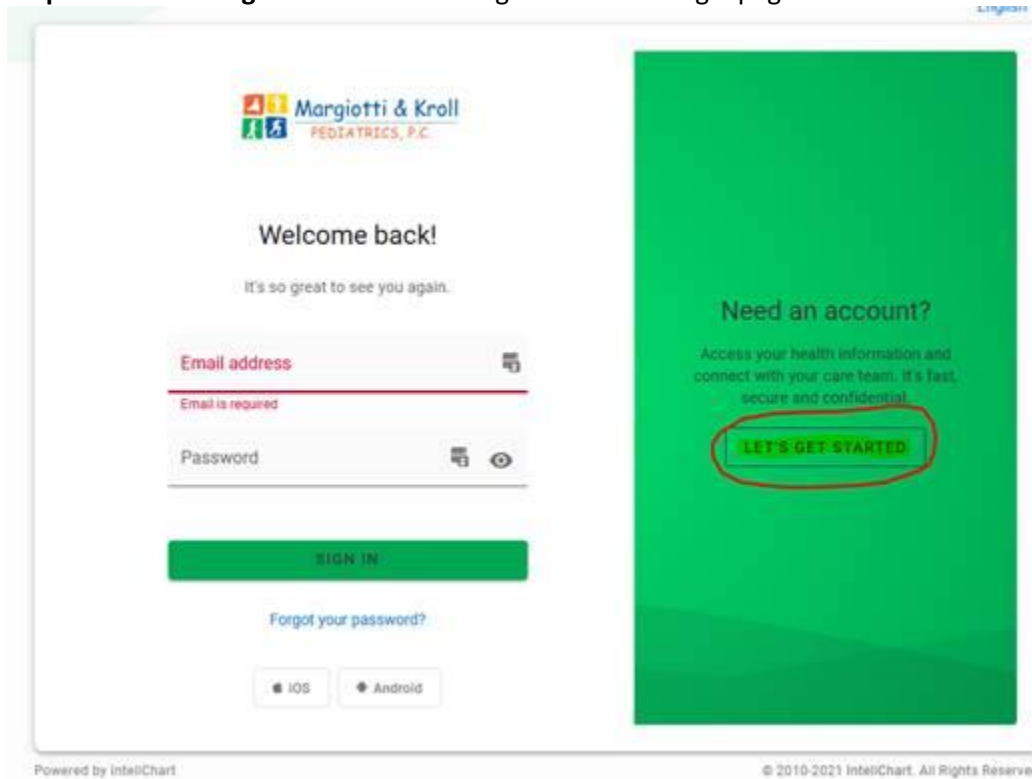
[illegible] English

Margiotti & Kroll
PEDIATRICS, P.C.

Welcome back!

It's so great to see you again.

Email address

Email is required

Password

SIGN IN

Forgot your password?

iOS

Android

Need an account?

Access your health information and connect with your care team. It's fast, secure and confidential.

LET'S GET STARTED

Powered by InteliChart

© 2010-2021 InteliChart. All Rights Reserve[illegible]